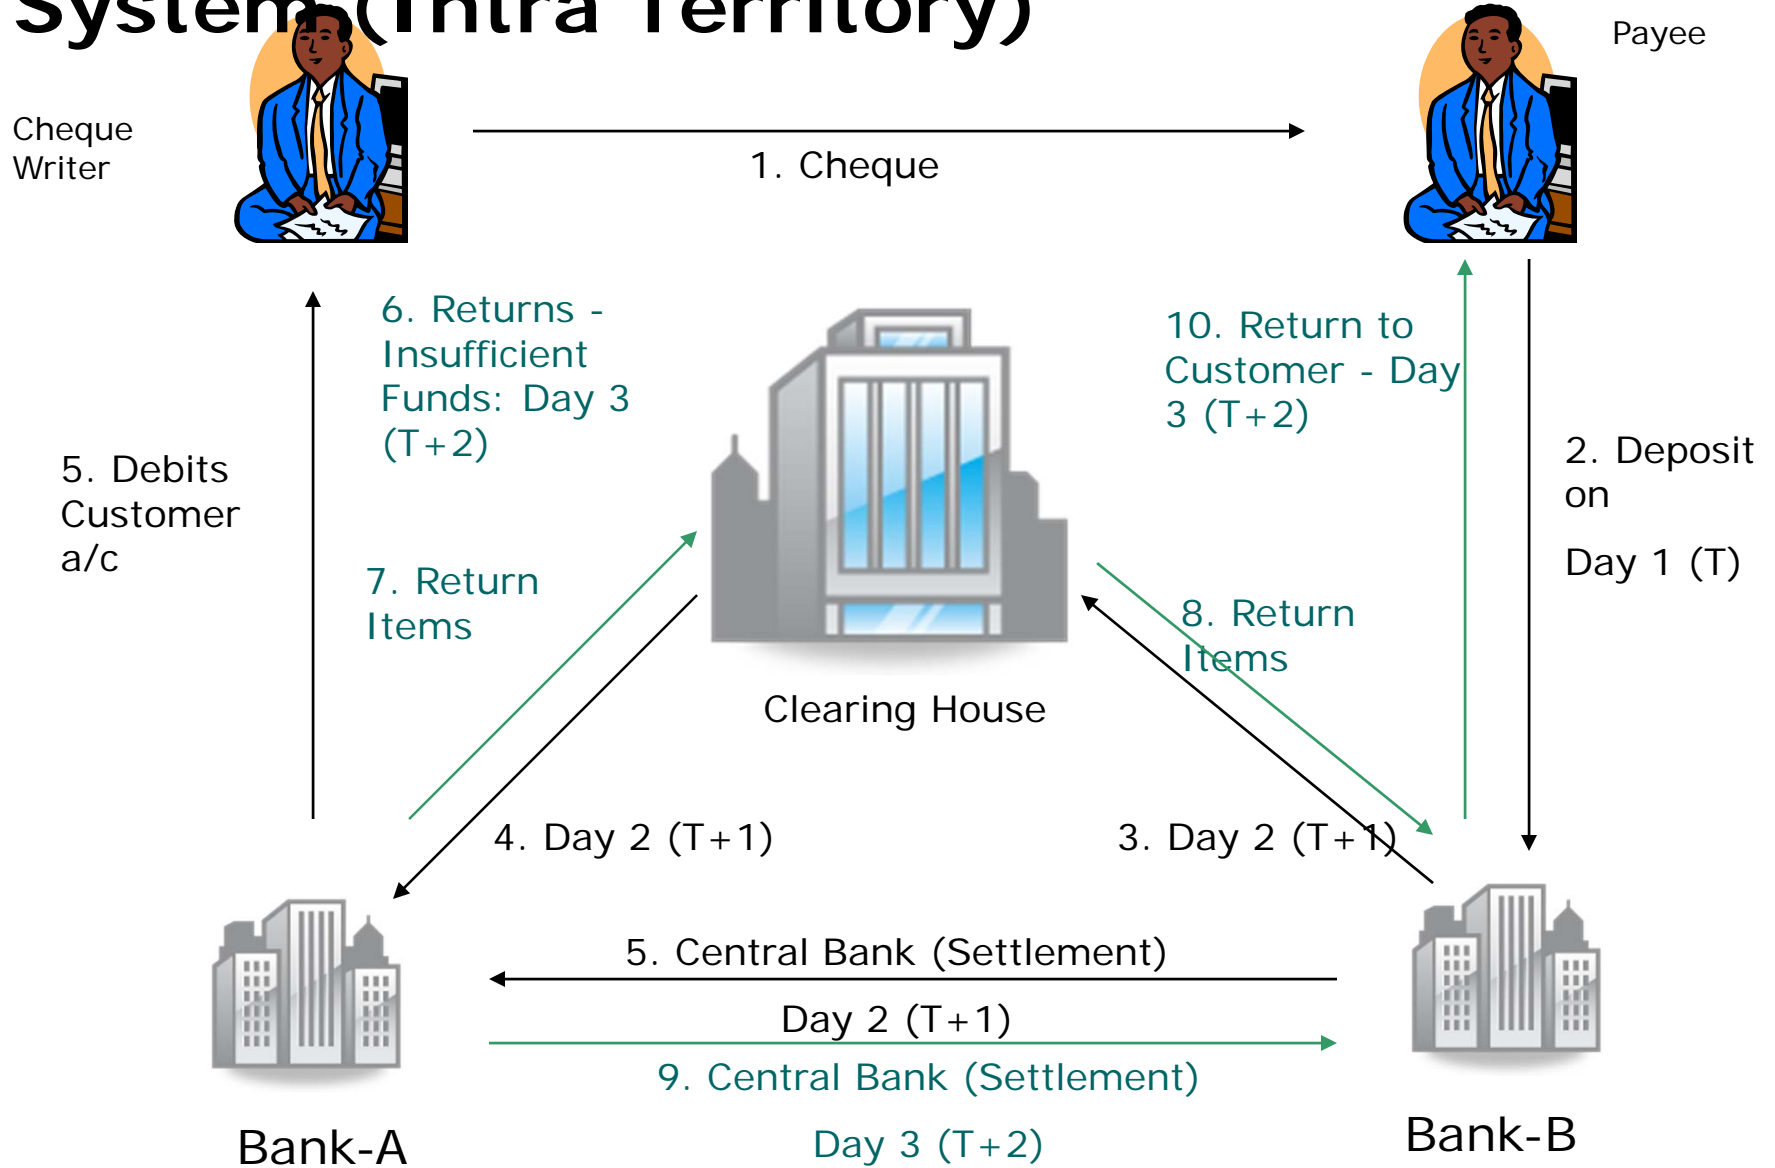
System (Intra Territory)

Cheque Writer

Payee

1. Cheque

6. Returns - Insufficient Funds: Day 3 (T+2)

10. Return to Customer - Day 3 (T+2)

2. Deposit on

Day 1 (T)

5. Debits Customer a/c

7. Return Items

8. Return Items

Clearing House

4. Day 2 (T+1)

3. Day 2 (T+1)

5. Central Bank (Settlement)

Day 2 (T+1)

9. Central Bank (Settlement)

Day 3 (T+2)

Bank-A

Bank-B